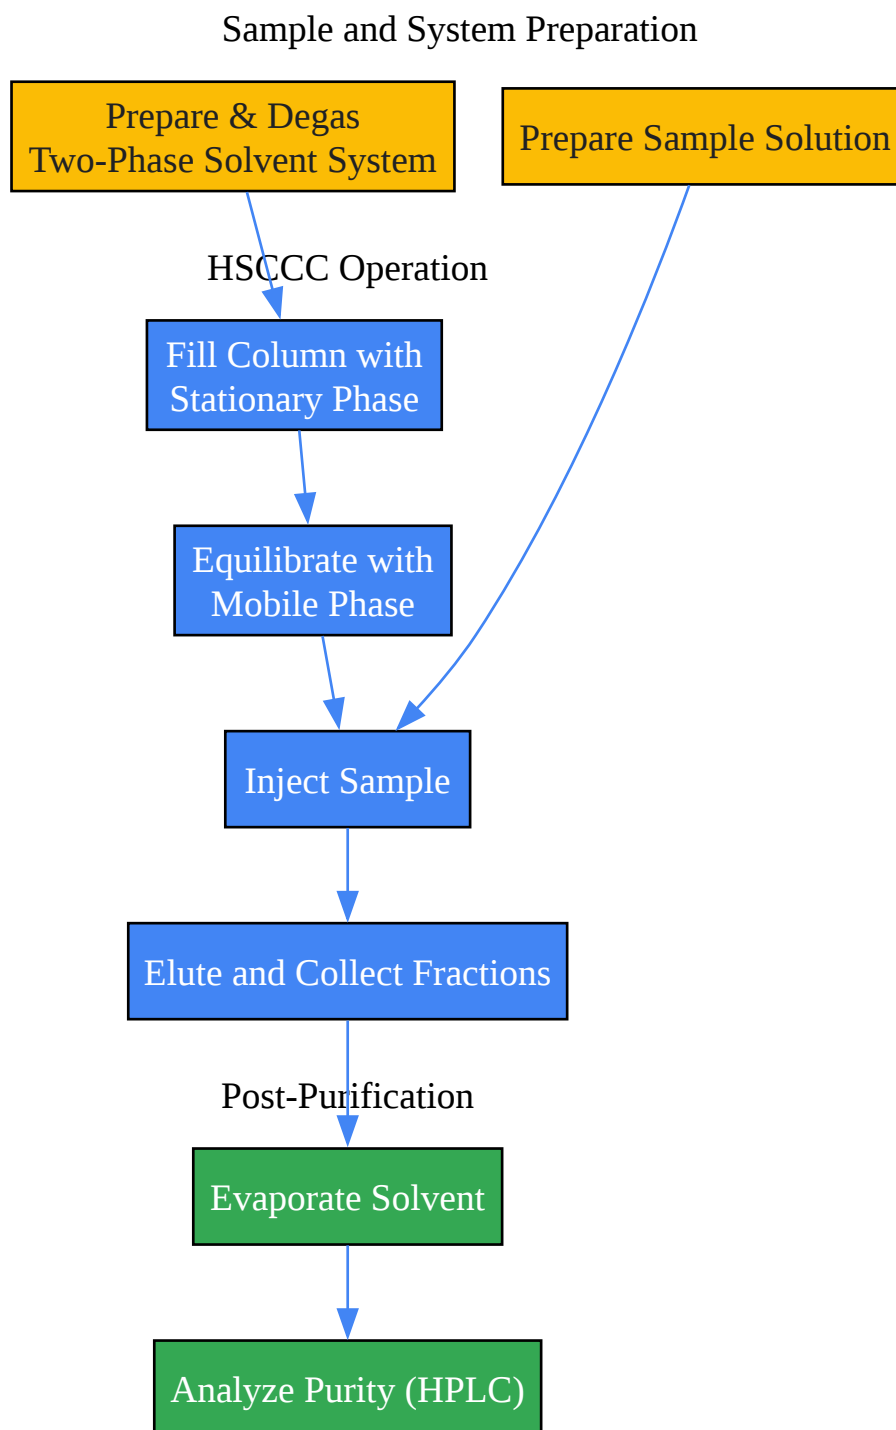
Sample and System Preparation

Prepare & Degas
Two-Phase Solvent System

Prepare Sample Solution

HSCCC Operation

Fill Column with
Stationary Phase

Equilibrate with
Mobile Phase

Inject Sample

Elute and Collect Fractions

Post-Purification

Evaporate Solvent

Analyze Purity (HPLC)